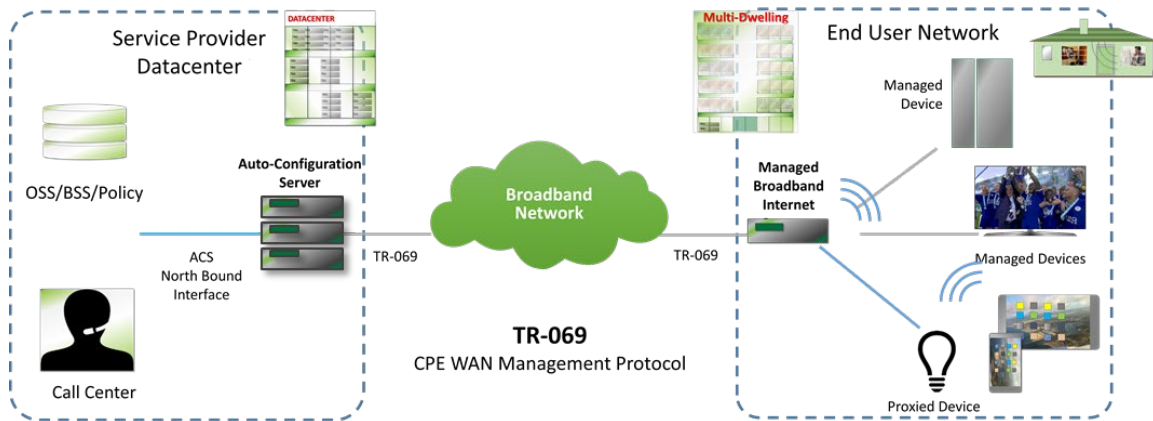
Service Provider Datacenter

DATACENTER

OSS/BSS/Policy

Auto-Configuration Server

ACS North Bound Interface

Call Center

TR-069

Broadband Network

TR-069

TR-069

CPE WAN Management Protocol

Multi-Dwelling

End User Network

Managed Device

Managed Broadband Internet

Managed Devices

Proxied Device